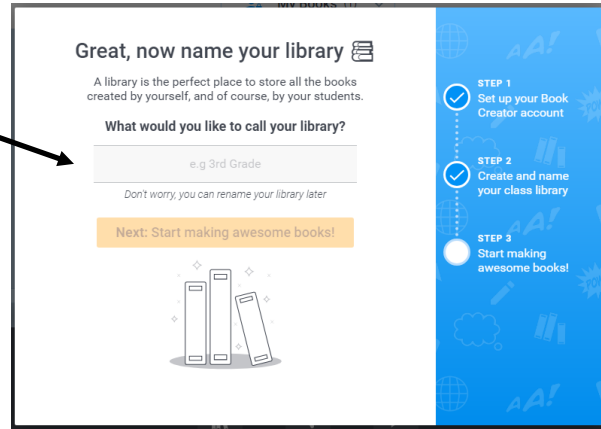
My Books (1)

Great, now name your library

A library is the perfect place to store all the books created by yourself, and of course, by your students.

What would you like to call your library?

e.g 3rd Grade

Don't worry, you can rename your library later

Next: Start making awesome books!

STEP 1
Set up your Book Creator account

STEP 2
Create and name your class library

STEP 3
Start making awesome books!

AA!

AA!

AA!